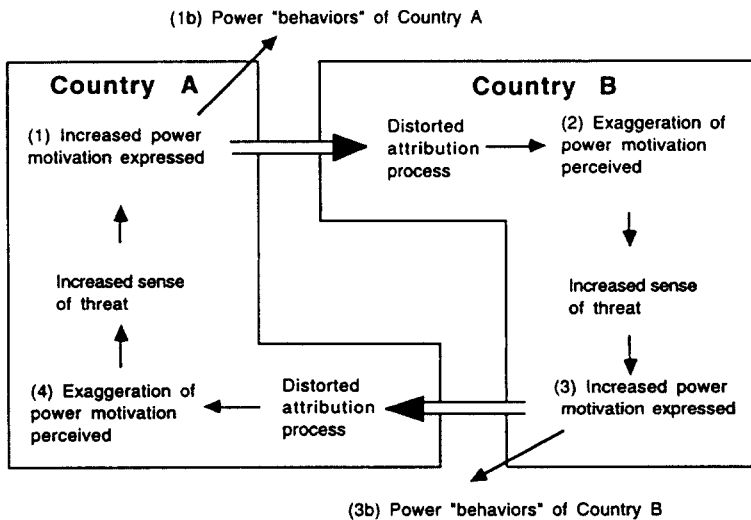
(1b) Power "behaviors" of Country A

Country A

(1) Increased power motivation expressed

Increased sense of threat

(4) Exaggeration of power motivation perceived

Country B

Distorted attribution process

(2) Exaggeration of power motivation perceived

Increased sense of threat

(3) Increased power motivation expressed

Distorted attribution process

(3b) Power "behaviors" of Country B